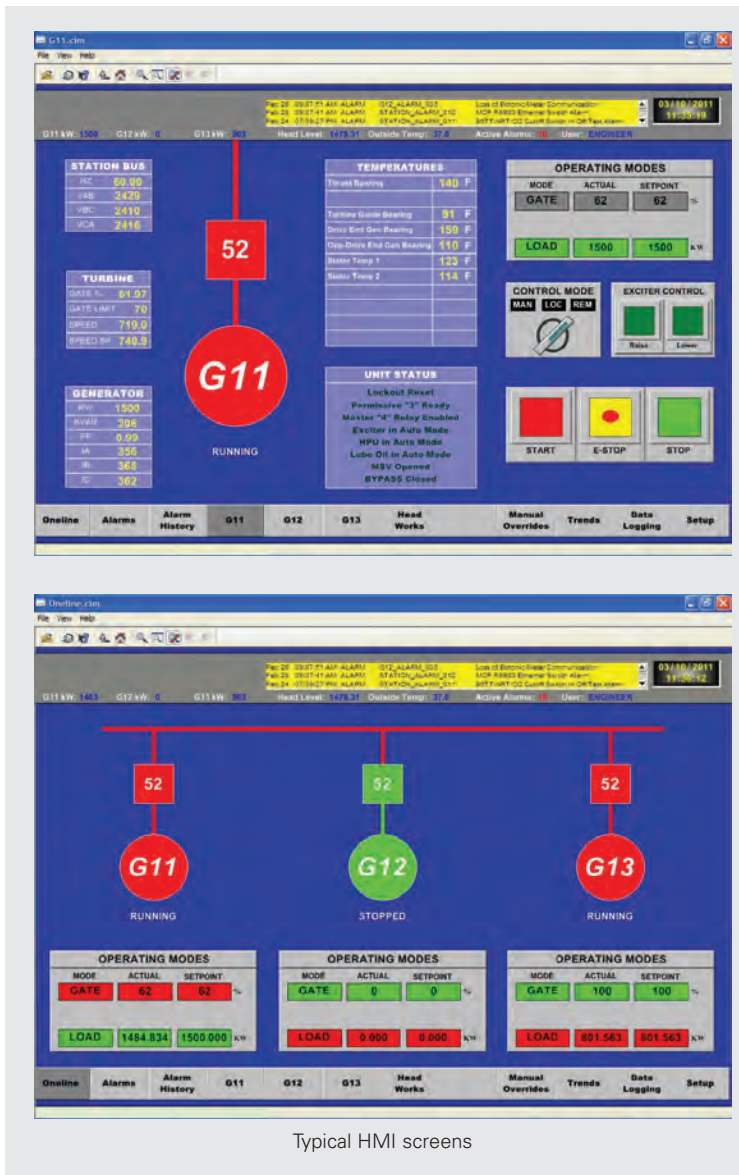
G11.clm
File View Help

Feb 28 09:07:51 AM ALARM G12_ALARM_103 Loss of Electronic Meter Communication
Feb 28 09:07:41 AM ALARM STATION_ALARM_212 MCR RS853 Ethernet Switch Alarm
Feb 24 07:59:27 PM ALARM STATION_ALARM_211 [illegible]

03/10/2011
11:35:10

G11 kW: 1500 G12 kW: 0 G13 kW: 803 Head Level: 1478.31 Outside Temp: 37.8 Active Alarms: 10 User: ENGINEER

STATION BUS
IAB 60.00
VAB 2420
VBC 2410
VCA 2416

TURBINE
GATE % 61.97
GATE LIMIT 70
SPEED 719.0
SPEED SP 740.9

GENERATOR
KW 1500
KVAR 206
PF 0.99
IA 356
IB 368
IC 362

52

G11

RUNNING

TEMPERATURES
Thrust Bearing 140 F
Turbine Guide Bearing 91 F
Drive End Gen Bearing 150 F
Opp-Drive End Gen Bearing 110 F
Stator Temp 1 123 F
Stator Temp 2 114 F

UNIT STATUS
Lockout Reset
Permissive "3" Ready
Master "4" Relay Enabled
Exciter in Auto Mode
HPU in Auto Mode
Lube Oil in Auto Mode
MSV Opened
BYPASS Closed

OPERATING MODES
MODE ACTUAL SETPOINT
GATE 62 62 %
LOAD 1500 1500 KW

CONTROL MODE
MAN LOC REM

EXCITER CONTROL
Raise Lower

START E-STOP STOP

Online Alarms Alarm History G11 G12 G13 Head Works Manual Overrides Trends Data Logging Setup

Oneline.clm
File View Help

Feb 28 09:07:51 AM ALARM G12_ALARM_103 Loss of Electronic Meter Communication
Feb 28 09:07:41 AM ALARM STATION_ALARM_212 MCR RS853 Ethernet Switch Alarm
Feb 24 07:59:27 PM ALARM STATION_ALARM_211 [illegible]

03/10/2011
11:36:12

G11 kW: 1483 G12 kW: 0 G13 kW: 803 Head Level: 1478.31 Outside Temp: 37.8 Active Alarms: 10 User: ENGINEER

52 52 52

G11 G12 G13

RUNNING STOPPED RUNNING

OPERATING MODES
MODE ACTUAL SETPOINT
GATE 62 62 %
LOAD 1484.834 1500.000 KW

OPERATING MODES
MODE ACTUAL SETPOINT
GATE 0 0 %
LOAD 0.000 0.000 KW

OPERATING MODES
MODE ACTUAL SETPOINT
GATE 100 100 %
LOAD 801.563 801.563 KW

Oneline Alarms Alarm History G11 G12 G13 Head Works Manual Overrides Trends Data Logging Setup

Typical HMI screens